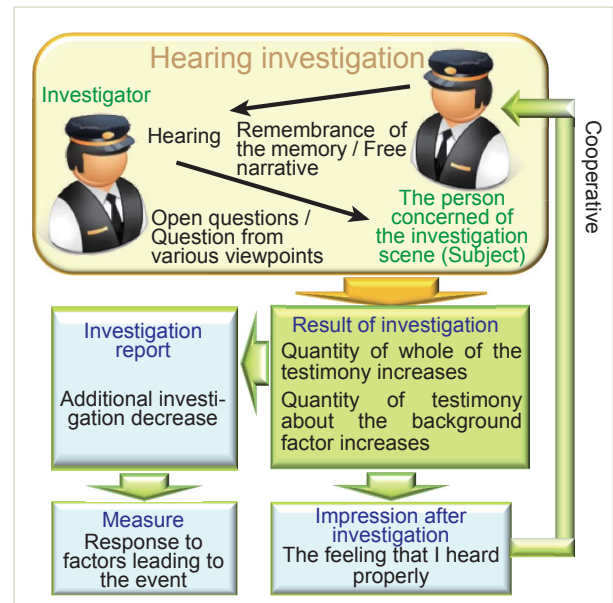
Hearing investigation

Investigator

Hearing

Remembrance of the memory / Free narrative

Open questions / Question from various viewpoints

The person concerned of the investigation scene (Subject)

Cooperative

Investigation report

Additional investigation decrease

Result of investigation

Quantity of whole of the testimony increases

Quantity of testimony about the background factor increases

Measure

Response to factors leading to the event

Impression after investigation

The feeling that I heard properly